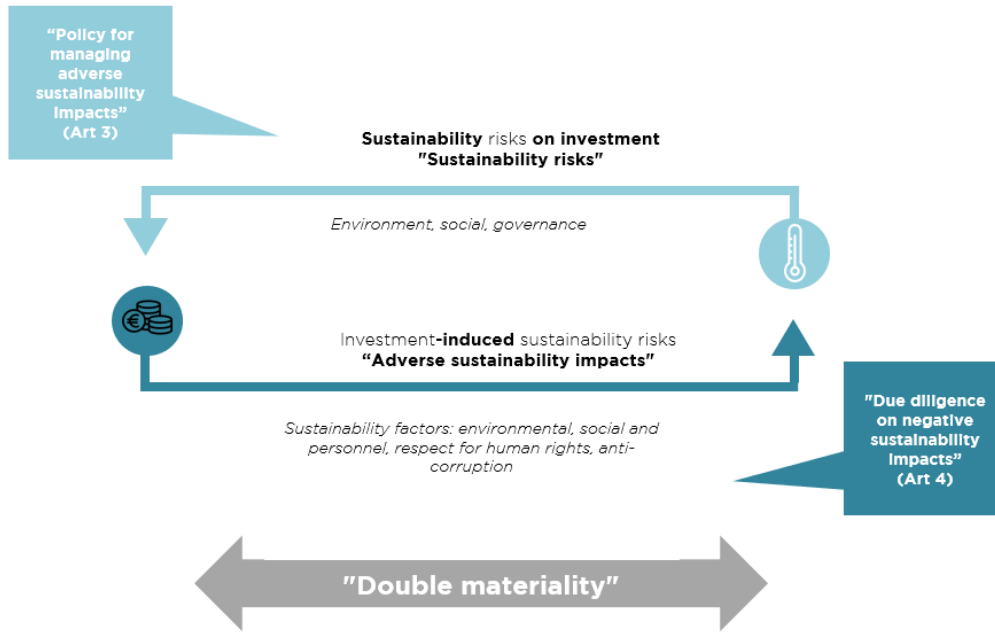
"Policy for managing adverse sustainability impacts" (Art 3)

Sustainability risks on investment
"Sustainability risks"

Environment, social, governance

Investment-induced sustainability risks
"Adverse sustainability impacts"

Sustainability factors: environmental, social and personnel, respect for human rights, anti-corruption

"Due diligence on negative sustainability impacts" (Art 4)

"Double materiality"